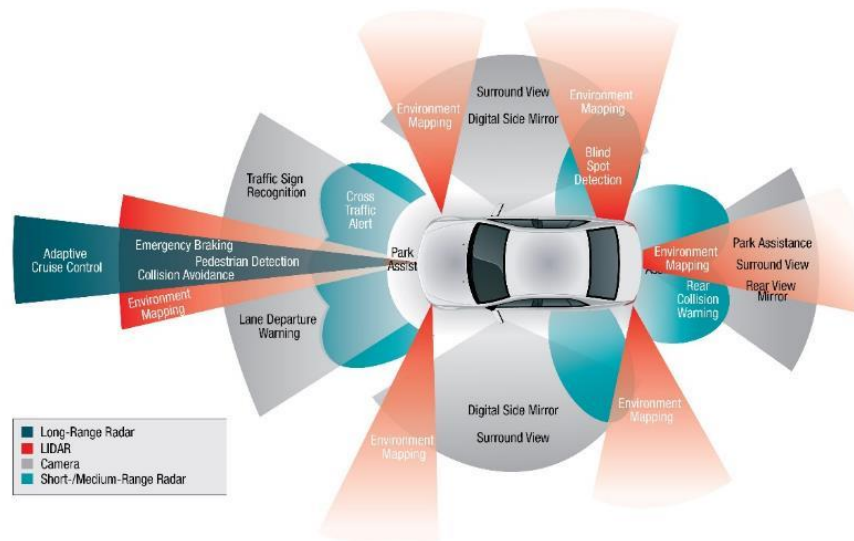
Environment Mapping

Surround View

Digital Side Mirror

Environment Mapping

Blind Spot Detection

Traffic Sign Recognition

Cross Traffic Alert

Adaptive Cruise Control

Emergency Braking

Pedestrian Detection

Collision Avoidance

Environment Mapping

Park Assist

Lane Departure Warning

Environment Mapping

Park Assistance

Surround View

Rear View Mirror

Rear Collision Warning

Digital Side Mirror

Surround View

Environment Mapping

Environment Mapping

Long-Range Radar
LIDAR
Camera
Short-/Medium-Range Radar